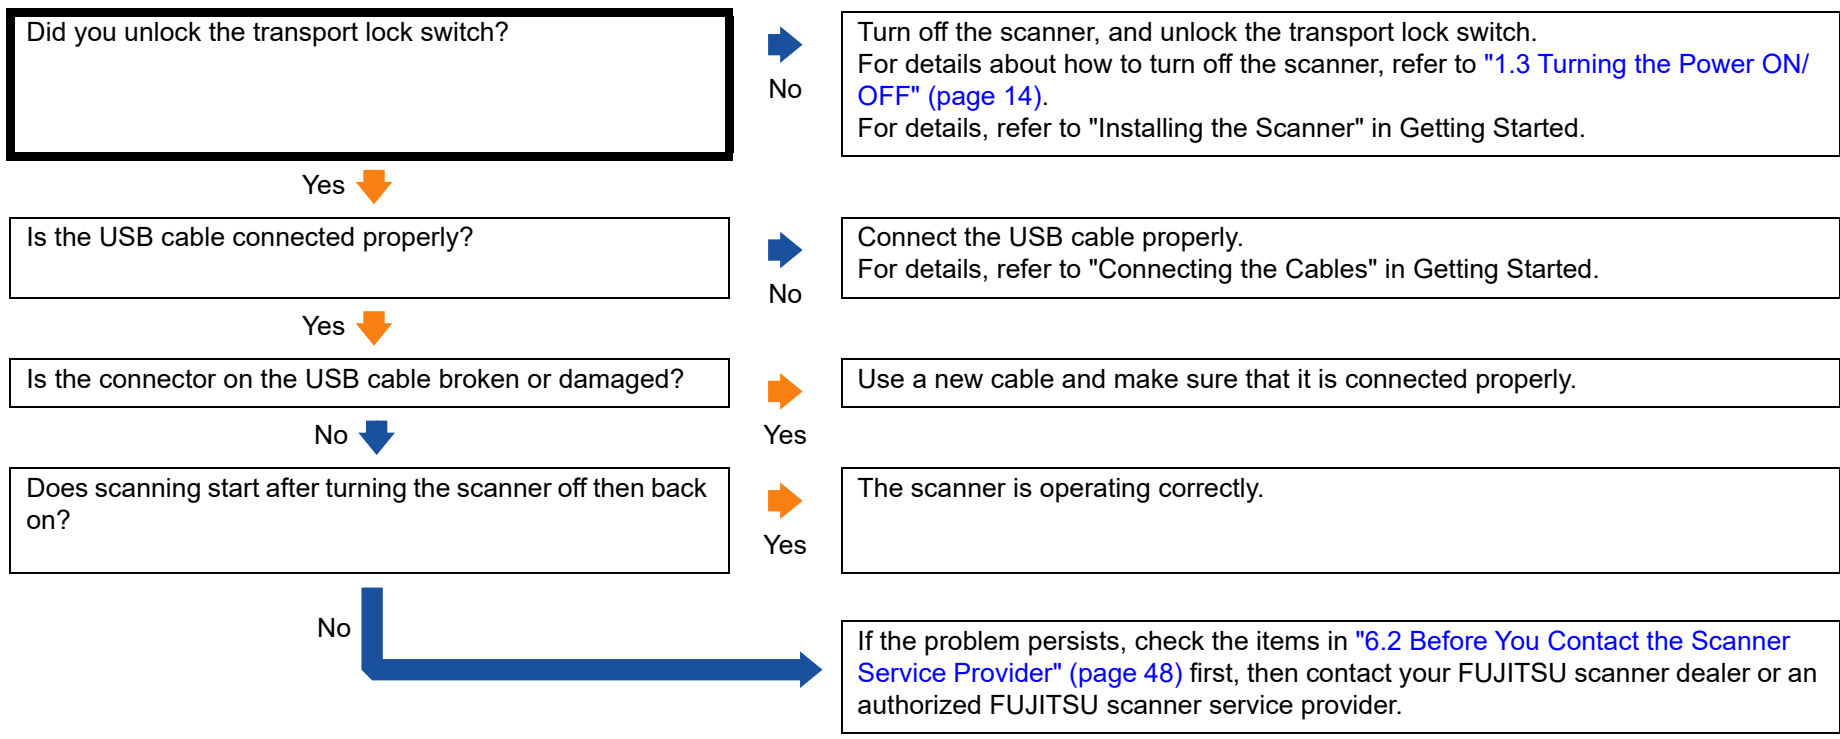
Did you unlock the transport lock switch?

No

Turn off the scanner, and unlock the transport lock switch.
For details about how to turn off the scanner, refer to "1.3 Turning the Power ON/OFF" (page 14).
For details, refer to "Installing the Scanner" in Getting Started.

Yes

Is the USB cable connected properly?

No

Connect the USB cable properly.
For details, refer to "Connecting the Cables" in Getting Started.

Yes

Is the connector on the USB cable broken or damaged?

Yes

Use a new cable and make sure that it is connected properly.

No

Does scanning start after turning the scanner off then back on?

Yes

The scanner is operating correctly.

No

If the problem persists, check the items in "6.2 Before You Contact the Scanner Service Provider" (page 48) first, then contact your FUJITSU scanner dealer or an authorized FUJITSU scanner service provider.